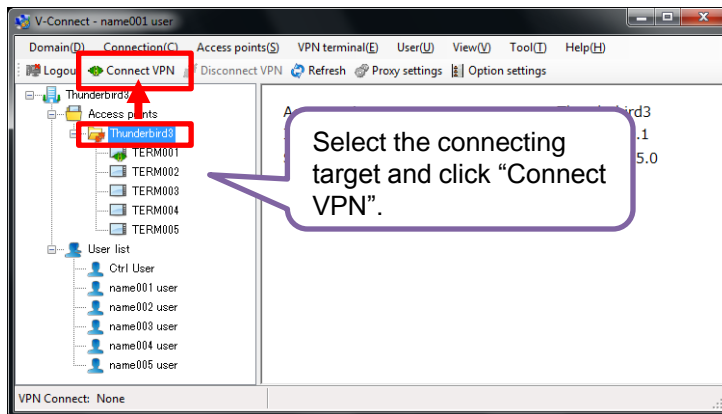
V-Connect - name001 user

Domain(D) Connection(C) Access points(S) VPN terminal(E) User(U) View(V) Tool(T) Help(H)

Logou Connect VPN Disconnect VPN Refresh Proxy settings Option settings

Thunderbird3
Access points
Thunderbird3
TERM001
TERM002
TERM003
TERM004
TERM005
User list
Ctrl User
name001 user
name002 user
name003 user
name004 user
name005 user

A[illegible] Thunderbird3
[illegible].1
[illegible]5.0

Select the connecting target and click “Connect VPN”.

VPN Connect: None